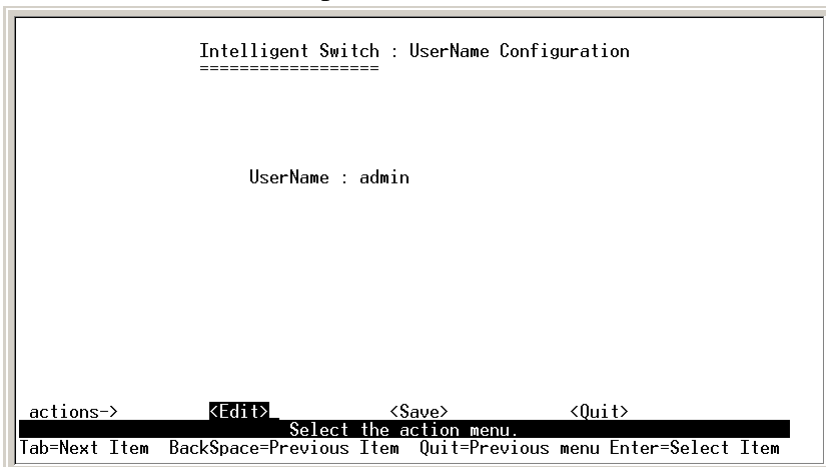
Intelligent Switch : UserName Configuration
==================

UserName : admin

actions-> <Edit> <Save> <Quit>
Select the action menu.
Tab=Next Item BackSpace=Previous Item Quit=Previous menu Enter=Select Item